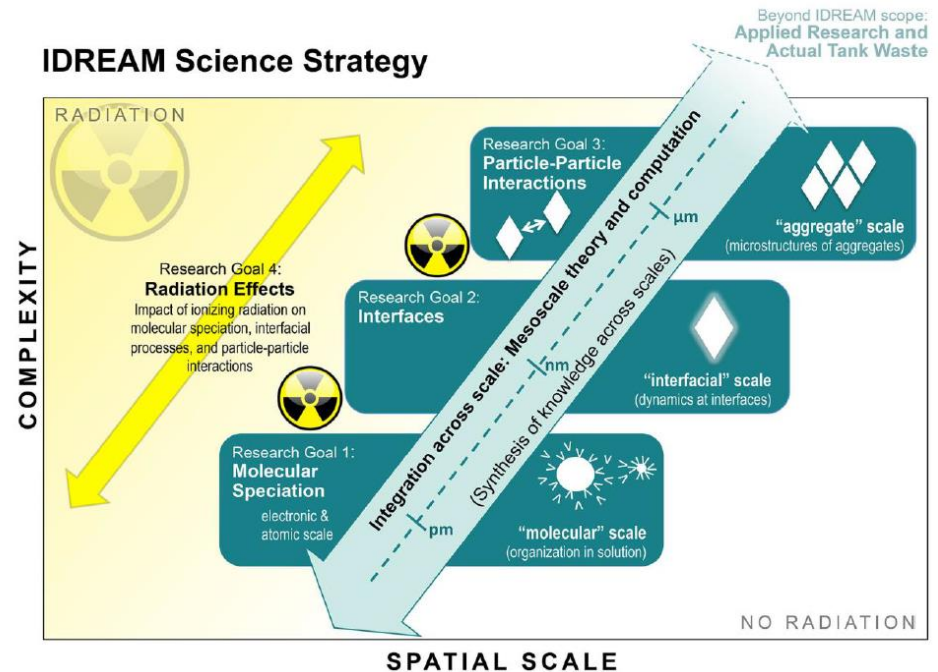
IDREAM Science Strategy

Beyond IDREAM scope: Applied Research and Actual Tank Waste

RADIATION

Research Goal 3: Particle-Particle Interactions

"aggregate" scale (microstructures of aggregates)

μm

Research Goal 4: Radiation Effects
Impact of ionizing radiation on molecular speciation, interfacial processes, and particle-particle interactions

Research Goal 2: Interfaces

nm

"interfacial" scale (dynamics at interfaces)

Integration across scale: Mesoscale theory and computation

(Synthesis of knowledge across scales)

Research Goal 1: Molecular Speciation

electronic & atomic scale

pm

"molecular" scale (organization in solution)

COMPLEXITY

NO RADIATION

SPATIAL SCALE